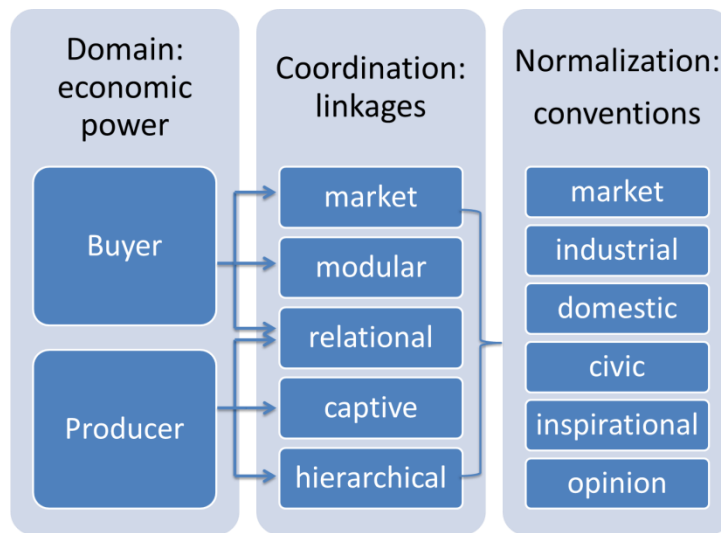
Domain: economic power

Buyer

Producer

Coordination: linkages

market

modular

relational

captive

hierarchical

Normalization: conventions

market

industrial

domestic

civic

inspirational

opinion